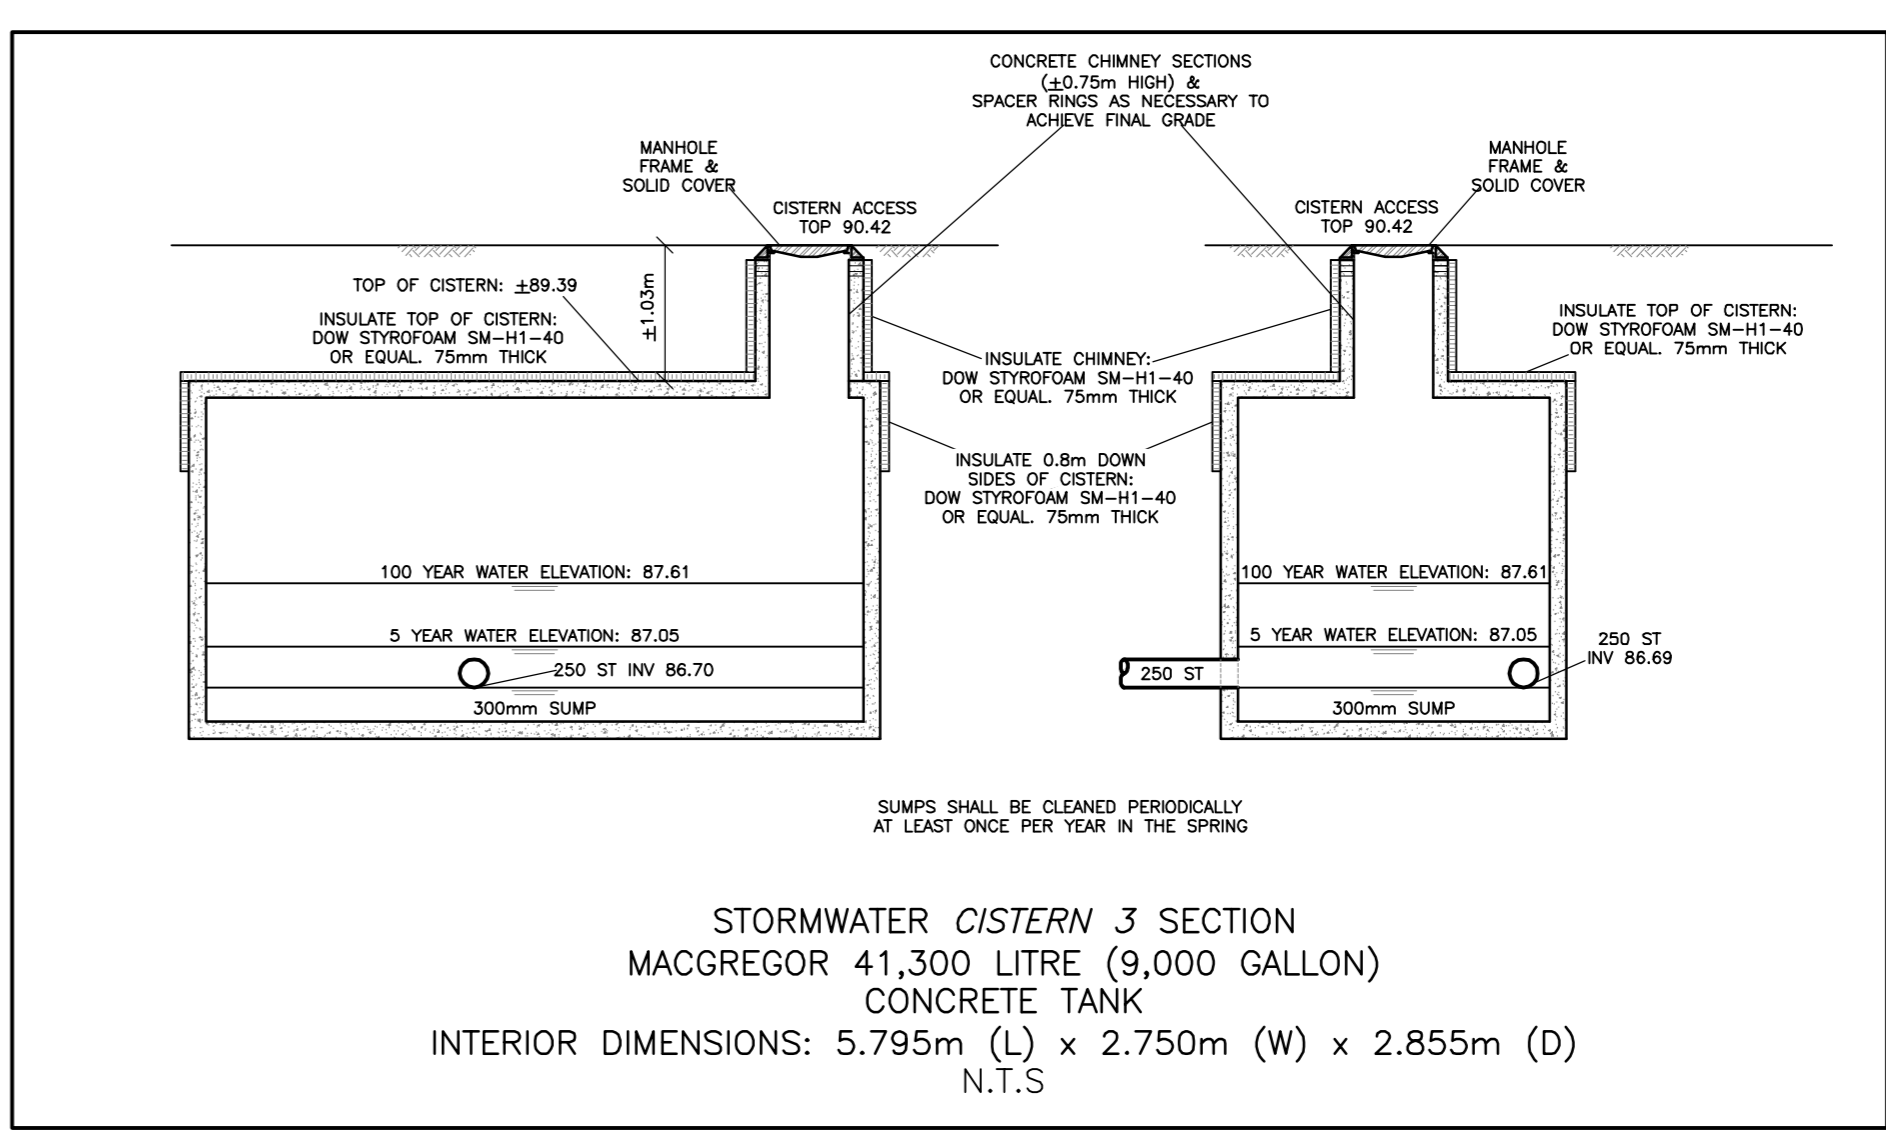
CONCRETE CHIMNEY SECTIONS ($\pm$0.75m HIGH) & SPACER RINGS AS NECESSARY TO ACHIEVE FINAL GRADE

MANHOLE FRAME & SOLID COVER

CISTERN ACCESS TOP 90.42

$\pm$1.03m

TOP OF CISTERN: $\pm$89.39

INSULATE TOP OF CISTERN: DOW STYROFOAM SM–H1–40 OR EQUAL. 75mm THICK

CISTERN ACCESS TOP 90.42

MANHOLE FRAME & SOLID COVER

INSULATE TOP OF CISTERN: DOW STYROFOAM SM–H1–40 OR EQUAL. 75mm THICK

INSULATE CHIMNEY: DOW STYROFOAM SM–H1–40 OR EQUAL. 75mm THICK

INSULATE 0.8m DOWN SIDES OF CISTERN: DOW STYROFOAM SM–H1–40 OR EQUAL. 75mm THICK

100 YEAR WATER ELEVATION: 87.61

5 YEAR WATER ELEVATION: 87.05

250 ST INV 86.70

300mm SUMP

100 YEAR WATER ELEVATION: 87.61

5 YEAR WATER ELEVATION: 87.05

250 ST

250 ST INV 86.69

300mm SUMP

SUMPS SHALL BE CLEANED PERIODICALLY AT LEAST ONCE PER YEAR IN THE SPRING

STORMWATER CISTERN 3 SECTION
MACGREGOR 41,300 LITRE (9,000 GALLON)
CONCRETE TANK
INTERIOR DIMENSIONS: 5.795m (L) x 2.750m (W) x 2.855m (D)
N.T.S